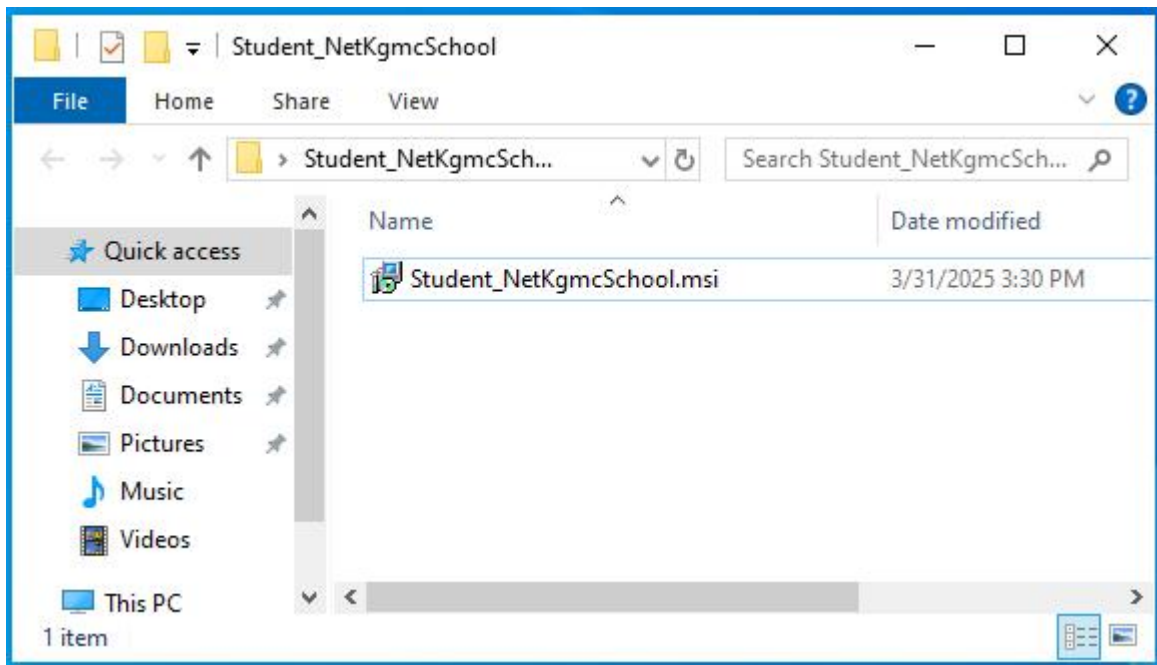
Student_NetKgmcSchool

File Home Share View

> Student_NetKgmcSch...

Search Student_NetKgmcSch...

Quick access
Desktop
Downloads
Documents
Pictures
Music
Videos
This PC

| Name | Date modified |
|---|---|
| Student_NetKgmcSchool.msi | 3/31/2025 3:30 PM |

1 item